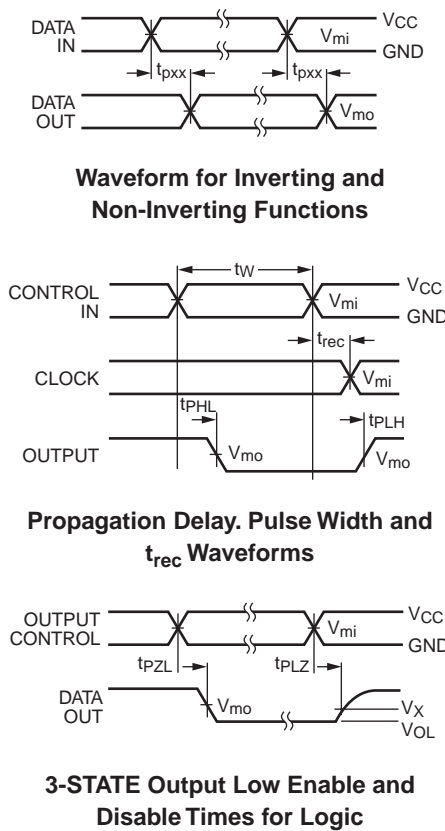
DATA IN

$V_{CC}$

$V_{mi}$

GND

$t_{pxx}$

$t_{pxx}$

DATA OUT

$V_{mo}$

Waveform for Inverting and Non-Inverting Functions

CONTROL IN

$t_W$

$V_{CC}$

$V_{mi}$

GND

$t_{rec}$

CLOCK

$V_{mi}$

$t_{PHL}$

$t_{PLH}$

OUTPUT

$V_{mo}$

$V_{mo}$

Propagation Delay. Pulse Width and $t_{rec}$ Waveforms

OUTPUT CONTROL

$V_{CC}$

$V_{mi}$

GND

$t_{PZL}$

$t_{PLZ}$

DATA OUT

$V_{mo}$

$V_X$

$V_{OL}$

3-STATE Output Low Enable and Disable Times for Logic